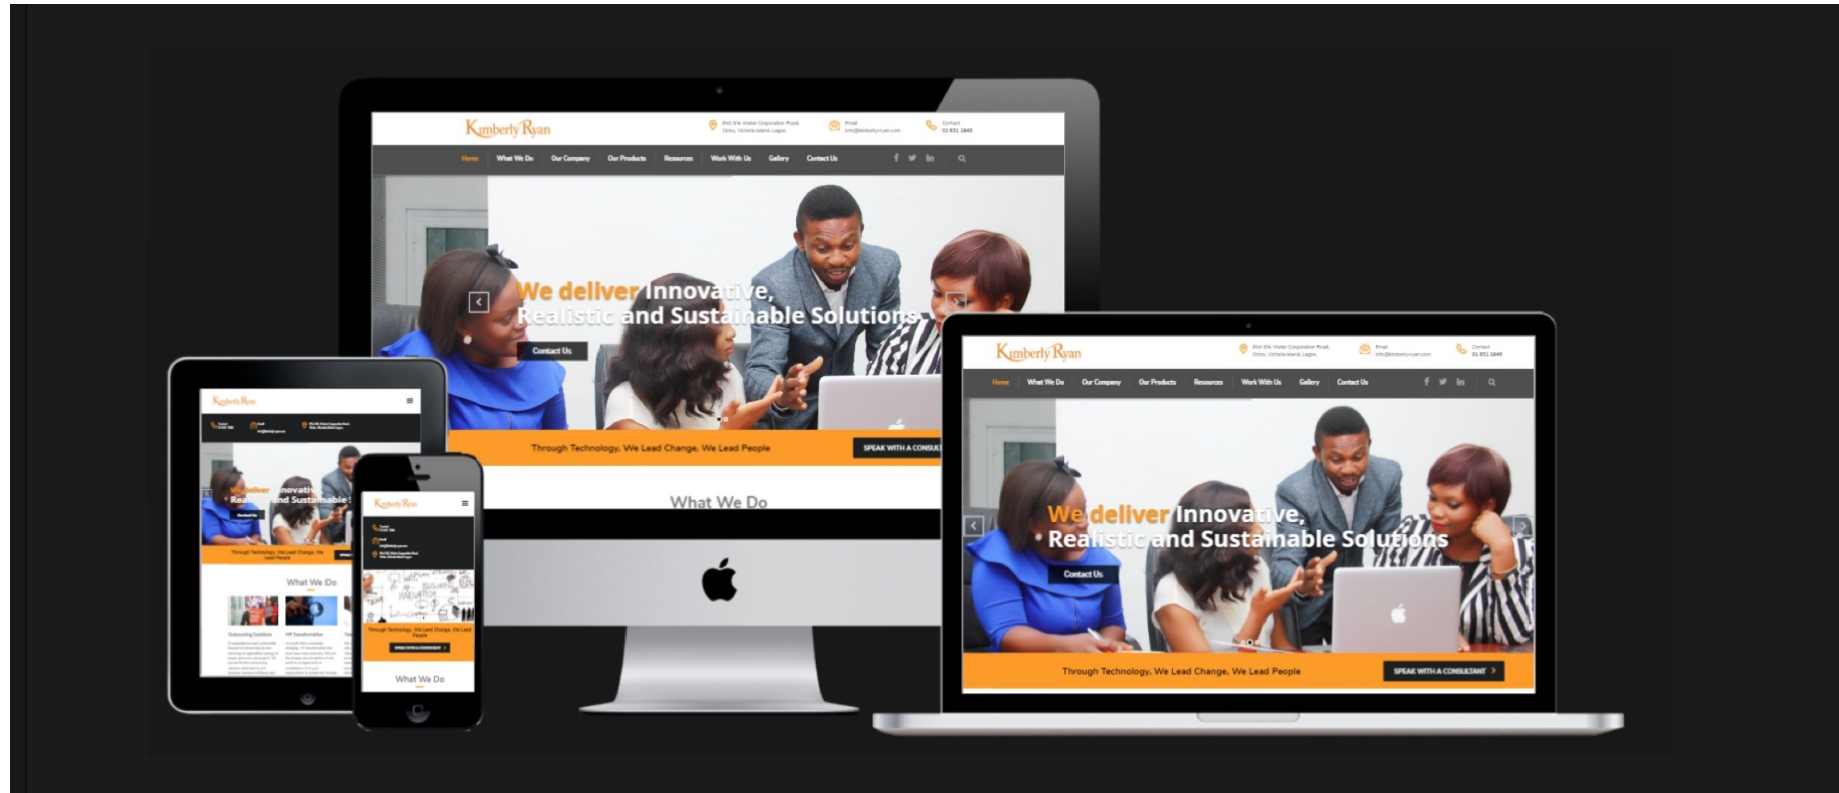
KimberlyRyan

Plot 3/4, Water Corporation Road, Oniru, Victoria Island, Lagos.

Email
info@kimberly-ryan.com

Contact
01 631 1845

Home What We Do Our Company Our Products Resources Work With Us Gallery Contact Us

We deliver Innovative, Realistic and Sustainable Solutions

Contact Us

Through Technology, We Lead Change, We Lead People

SPEAK WITH A CONSULTANT

What We Do

KimberlyRyan

Plot 3/4, Water Corporation Road, Oniru, Victoria Island, Lagos.

Email
info@kimberly-ryan.com

Contact
01 631 1845

Home What We Do Our Company Our Products Resources Work With Us Gallery Contact Us

We deliver Innovative, Realistic and Sustainable Solutions

Contact Us

Through Technology, We Lead Change, We Lead People

SPEAK WITH A CONSULTANT >

KimberlyRyan

We deliver Innovative, Realistic and Sustainable Solutions

Contact Us

Through Technology, We Lead Change, We Lead People

What We Do

Outsourcing Solutions

HR Transformation

KimberlyRyan

Through Technology, We Lead Change, We Lead People

SPEAK WITH A CONSULTANT >

What We Do